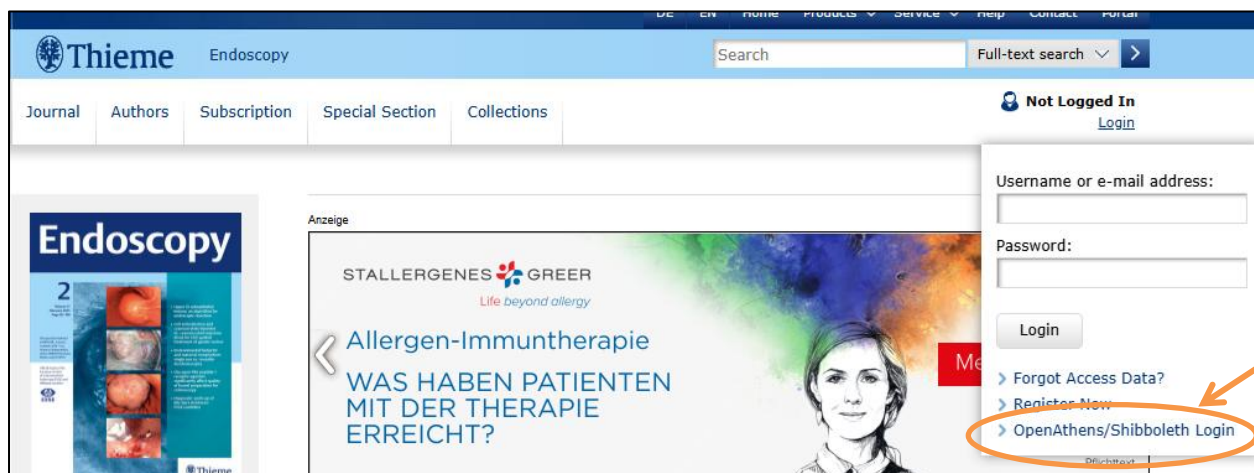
DE EN Home Products Service Help Contact Portal

Thieme Endoscopy

Search Full-text search

Journal Authors Subscription Special Section Collections

Not Logged In
Login

Username or e-mail address:

Password:

Login

Forgot Access Data?
Register Now
OpenAthens/Shibboleth Login

Endoscopy
2
Thieme

Anzeige

STALLERGENES GREER
Life beyond allergy

Allergen-Immuntherapie
WAS HABEN PATIENTEN MIT DER THERAPIE ERREICHT?

Me

Pflichttext